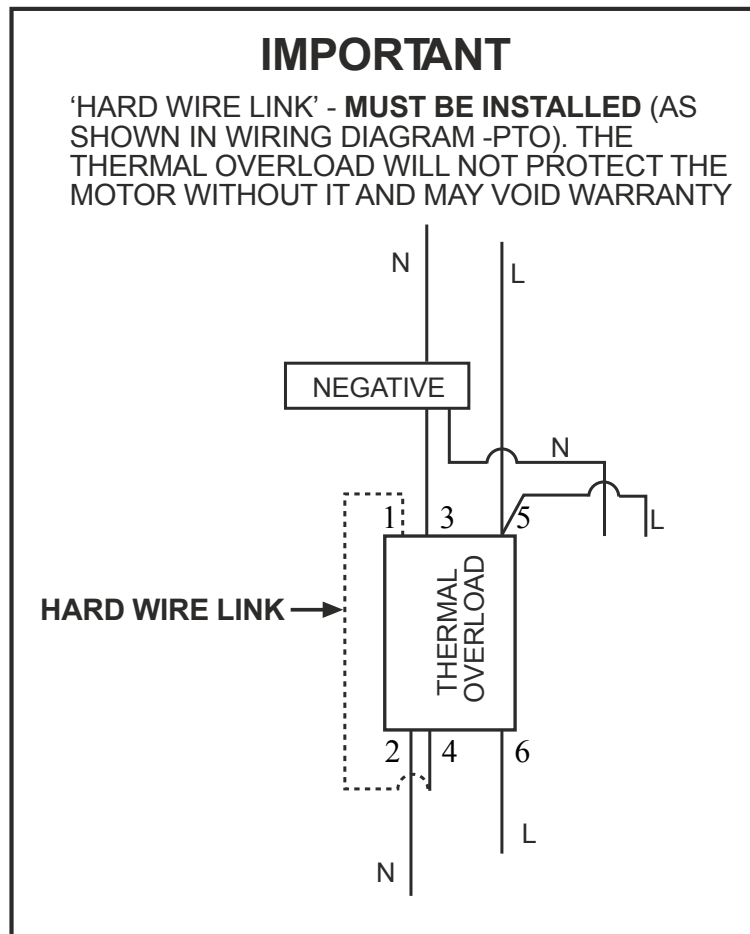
IMPORTANT

'HARD WIRE LINK' - **MUST BE INSTALLED** (AS SHOWN IN WIRING DIAGRAM -PTO). THE THERMAL OVERLOAD WILL NOT PROTECT THE MOTOR WITHOUT IT AND MAY VOID WARRANTY

N

L

NEGATIVE

N

L

1

3

5

HARD WIRE LINK

THERMAL OVERLOAD

2

4

6

L

N